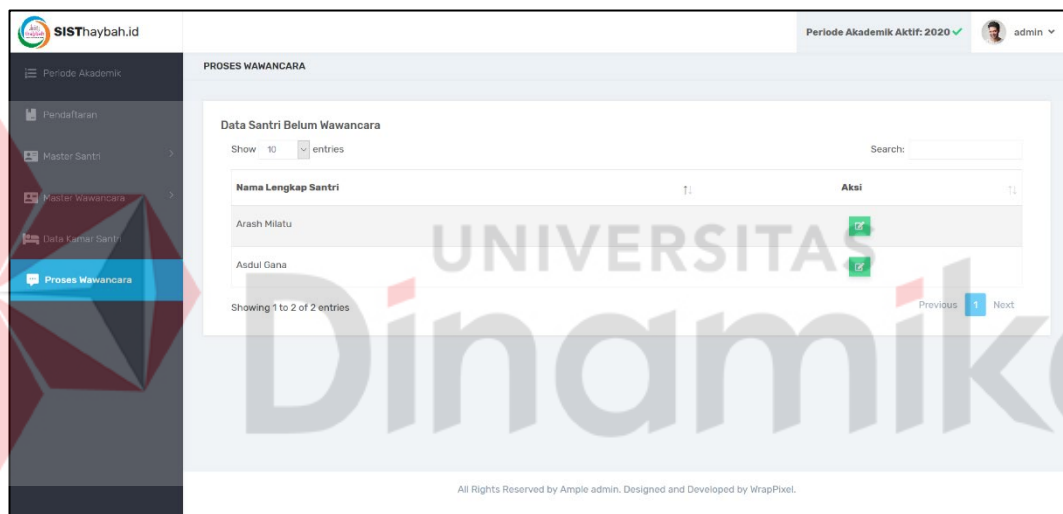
SISThaybah.id

Periode Akademik Aktif: 2020 ✓

admin

Periode Akademik

Pendaftaran

Master Santri

Master Wawancara

Data Kamar Santri

Proses Wawancara

PROSES WAWANCARA

Data Santri Belum Wawancara

Show 10 entries

Search:

| Nama Lengkap Santri | Aksi |
|---|---|
| Arash Milatu | |
| Asdul Gana | |

Showing 1 to 2 of 2 entries

Previous 1 Next

UNIVERSITAS

Dinamika

All Rights Reserved by Ample admin. Designed and Developed by WrapPixel.